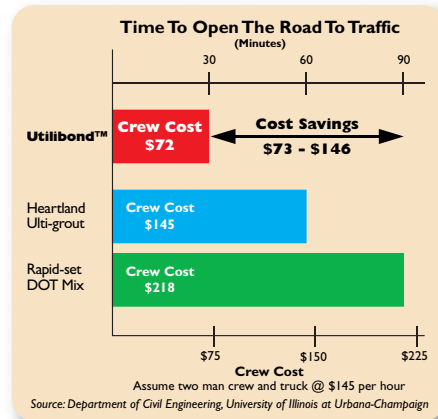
Time To Open The Road To Traffic
(Minutes)
30
60
90

Utilibond™
Crew Cost
$72
Cost Savings
$73 - $146

Heartland Ulti-grout
Crew Cost
$145

Rapid-set DOT Mix
Crew Cost
$218

$75
$150
$225
Crew Cost
Assume two man crew and truck @ $145 per hour
Source: Department of Civil Engineering, University of Illinois at Urbana-Champaign